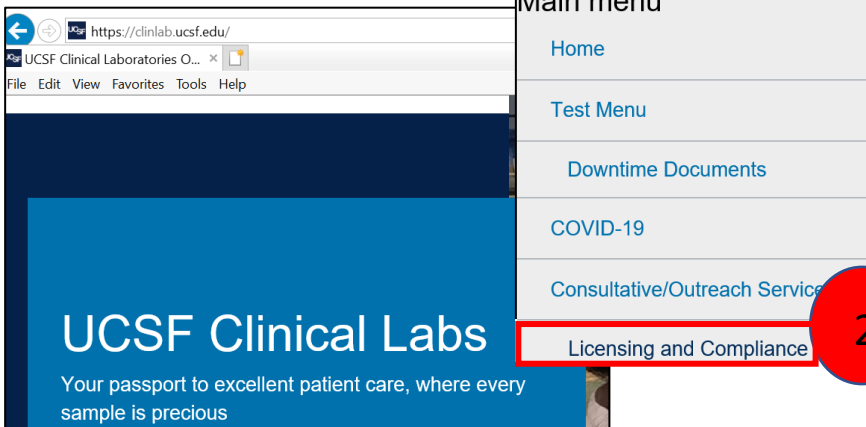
https://clinlab.ucsf.edu/

UCSF Clinical Laboratories O... ×

File Edit View Favorites Tools Help

UCSF Clinical Labs

Your passport to excellent patient care, where every sample is precious

Main menu

Home

Test Menu

Downtime Documents

COVID-19

Consultative/Outreach Service

Licensing and Compliance

2